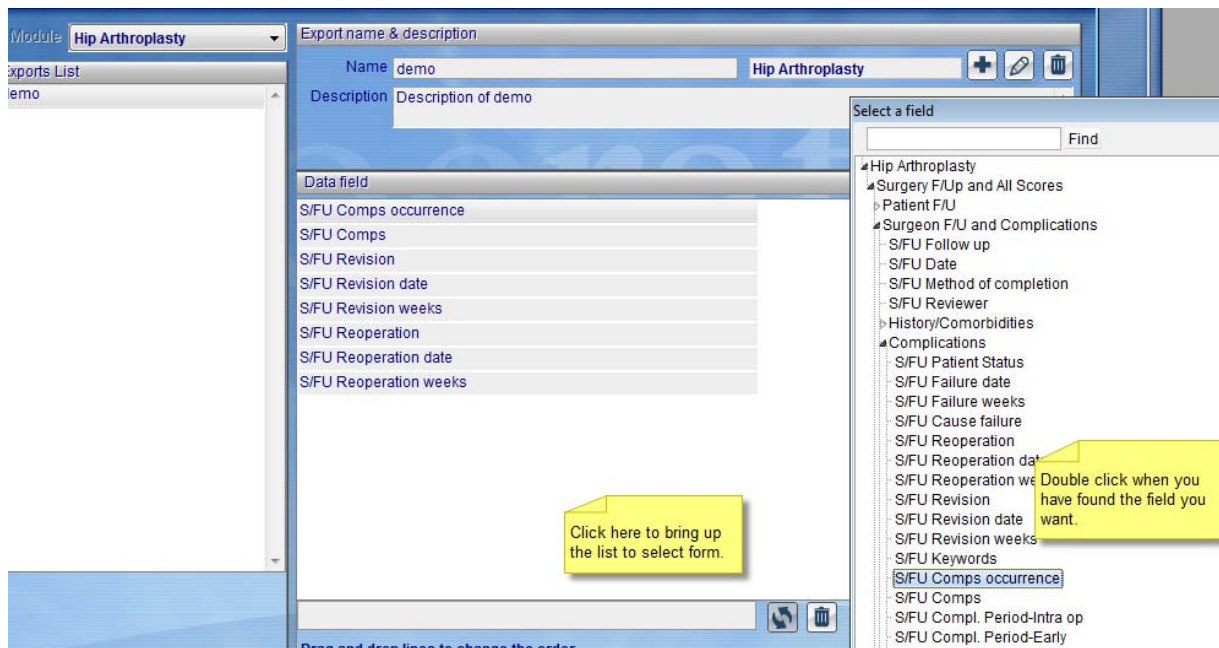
Module Hip Arthroplasty

Exports List
emo

Export name & description
Name demo
Hip Arthroplasty
Description Description of demo

Data field
S/FU Comps occurrence
S/FU Comps
S/FU Revision
S/FU Revision date
S/FU Revision weeks
S/FU Reoperation
S/FU Reoperation date
S/FU Reoperation weeks

Click here to bring up the list to select form.

Drag and drop lines to change the order

Select a field
Find
Hip Arthroplasty
Surgery F/Up and All Scores
Patient F/U
Surgeon F/U and Complications
S/FU Follow up
S/FU Date
S/FU Method of completion
S/FU Reviewer
History/Comorbidities
Complications
S/FU Patient Status
S/FU Failure date
S/FU Failure weeks
S/FU Cause failure
S/FU Reoperation
S/FU Reoperation dat
S/FU Reoperation we
S/FU Revision
S/FU Revision date
S/FU Revision weeks
S/FU Keywords
S/FU Comps occurrence
S/FU Comps
S/FU Compl. Period-Intra op
S/FU Compl. Period-Early

Double click when you have found the field you want.